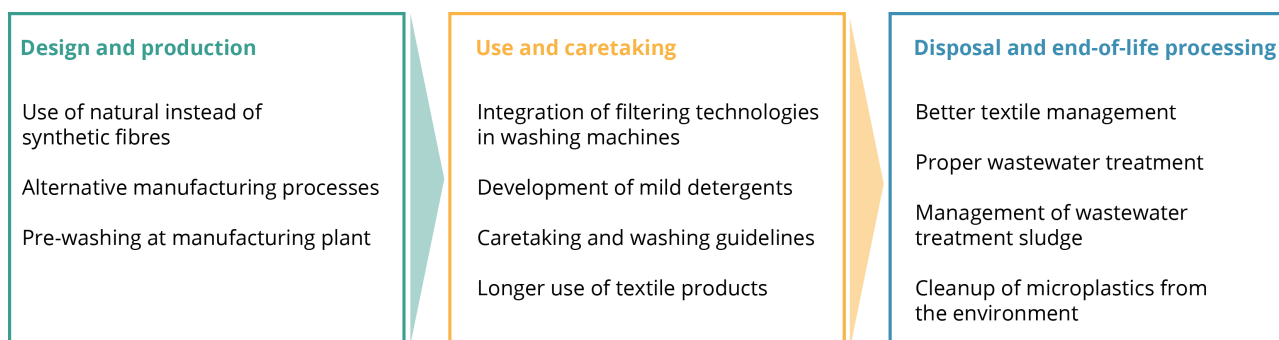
Design and production

Use of natural instead of synthetic fibres

Alternative manufacturing processes

Pre-washing at manufacturing plant

Use and caretaking

Integration of filtering technologies in washing machines

Development of mild detergents

Caretaking and washing guidelines

Longer use of textile products

Disposal and end-of-life processing

Better textile management

Proper wastewater treatment

Management of wastewater treatment sludge

Cleanup of microplastics from the environment